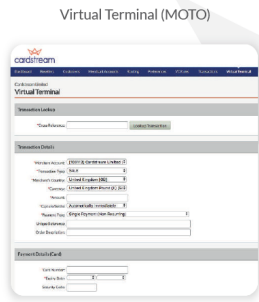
Virtual Terminal (MOTO)

cardstream

Dashboard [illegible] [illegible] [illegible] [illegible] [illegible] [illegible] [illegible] Virtual Terminal

Cardstream Admin
Virtual Terminal

Transaction Lookup

*Cross Reference: Lookup Transaction

Transaction Details

*Merchant Account: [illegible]
*Transaction Type: SALE
*Merchant's Country: United Kingdom (GB)
*Currency: United Kingdom Pound (£) (GB)
*Amount:
*Capture Delay: Automatically (Immediately)
*Payment Type: Single Payment (Non-Recurring)
Unique Reference:
Order Description:

Payment Details (Card)

*Card Number:
*Expiry Date:
Security Code: